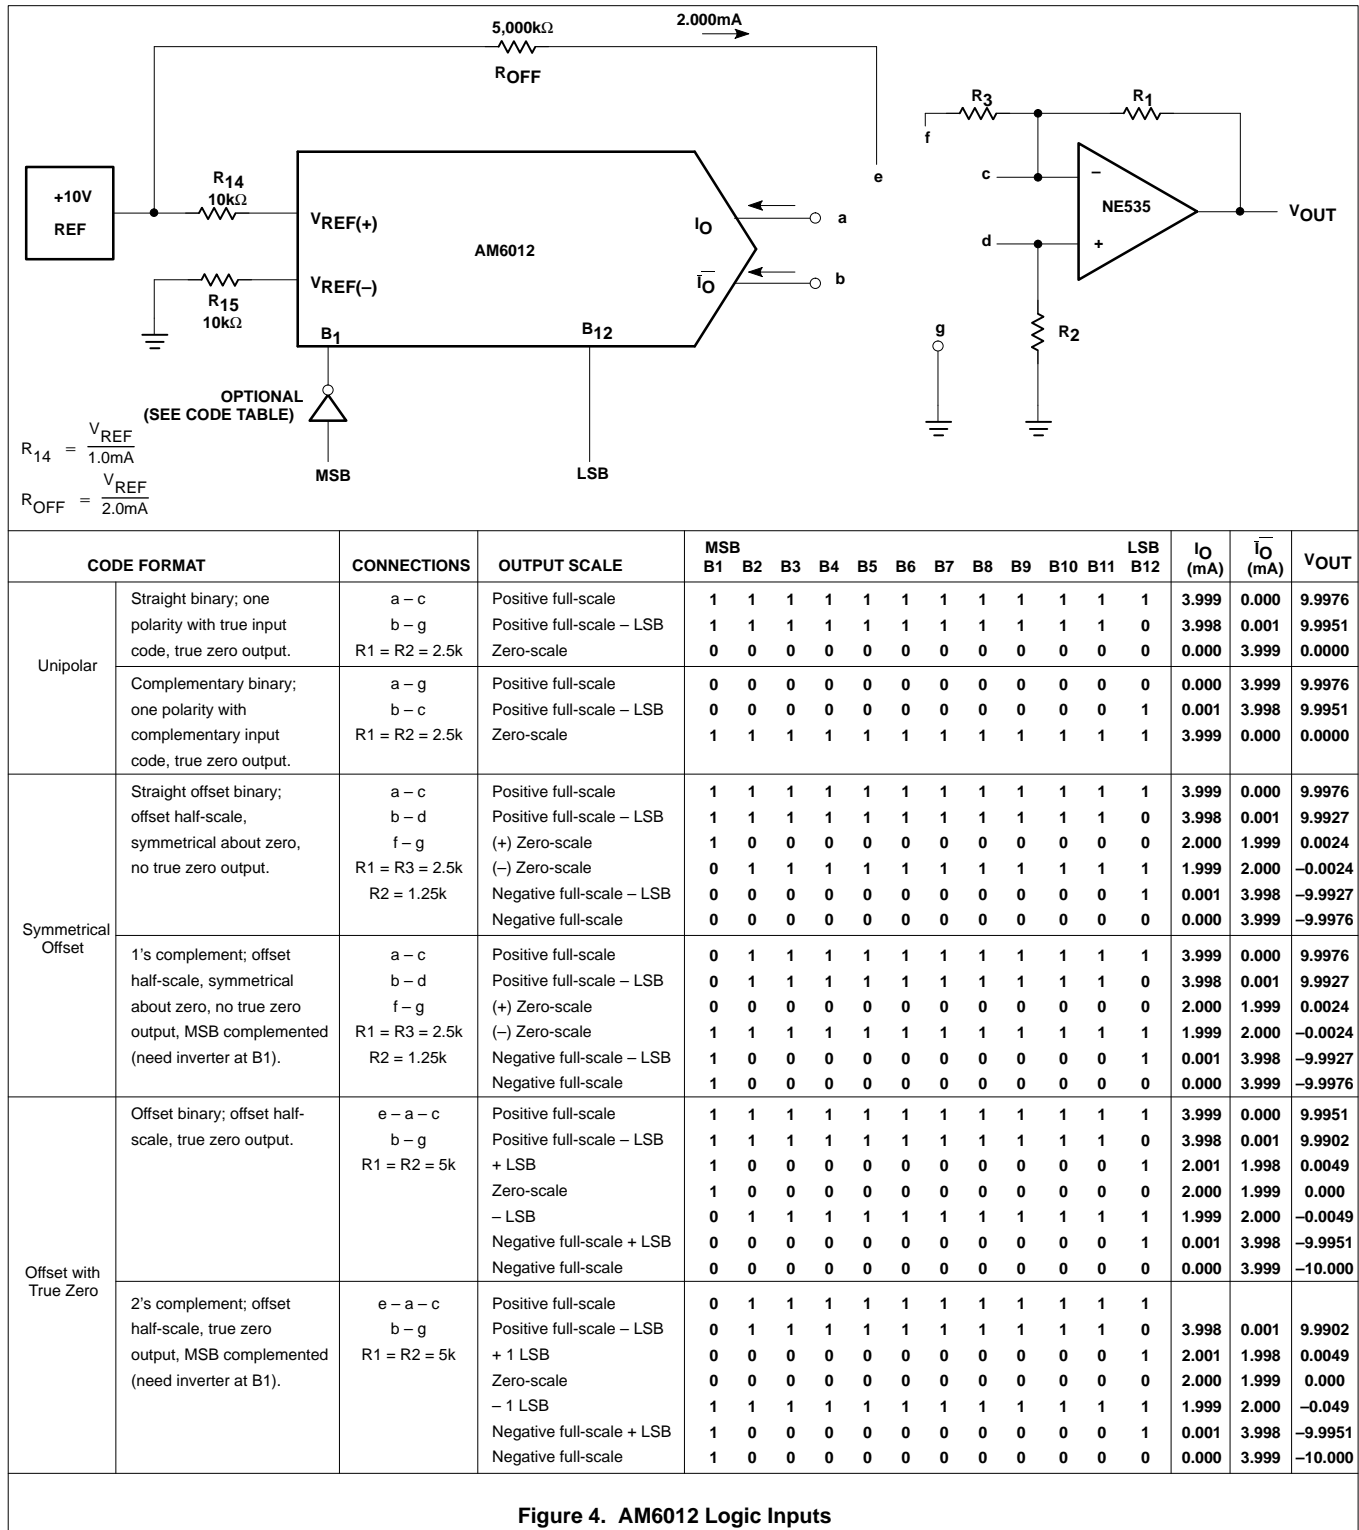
5,000kΩ
2.000mA
$R_{OFF}$
$R_3$
$R_1$
f
e
c
+10V
REF
$R_{14}$
10kΩ
$V_{REF(+)}$
AM6012
$I_O$
a
NE535
$V_{OUT}$
d
$V_{REF(-)}$
$\overline{I_O}$
b
$R_{15}$
10kΩ
$B_1$
$B_{12}$
g
$R_2$
OPTIONAL
(SEE CODE TABLE)
$R_{14} = \frac{V_{REF}}{1.0mA}$
MSB
LSB
$R_{OFF} = \frac{V_{REF}}{2.0mA}$

| CODE FORMAT | | CONNECTIONS | OUTPUT SCALE | MSB B1 | B2 | B3 | B4 | B5 | B6 | B7 | B8 | B9 | B10 | B11 | LSB B12 | $I_O$ (mA) | $\overline{I_O}$ (mA) | $V_{OUT}$ |
|---|---|---|---|---|---|---|---|---|---|---|---|---|---|---|---|---|---|---|
| Unipolar | Straight binary; one polarity with true input code, true zero output. | a – c | Positive full-scale | 1 | 1 | 1 | 1 | 1 | 1 | 1 | 1 | 1 | 1 | 1 | 1 | 3.999 | 0.000 | 9.9976 |
| | | b – g | Positive full-scale – LSB | 1 | 1 | 1 | 1 | 1 | 1 | 1 | 1 | 1 | 1 | 1 | 0 | 3.998 | 0.001 | 9.9951 |
| | | R1 = R2 = 2.5k | Zero-scale | 0 | 0 | 0 | 0 | 0 | 0 | 0 | 0 | 0 | 0 | 0 | 0 | 0.000 | 3.999 | 0.0000 |
| | Complementary binary; one polarity with complementary input code, true zero output. | a – g | Positive full-scale | 0 | 0 | 0 | 0 | 0 | 0 | 0 | 0 | 0 | 0 | 0 | 0 | 0.000 | 3.999 | 9.9976 |
| | | b – c | Positive full-scale – LSB | 0 | 0 | 0 | 0 | 0 | 0 | 0 | 0 | 0 | 0 | 0 | 1 | 0.001 | 3.998 | 9.9951 |
| | | R1 = R2 = 2.5k | Zero-scale | 1 | 1 | 1 | 1 | 1 | 1 | 1 | 1 | 1 | 1 | 1 | 1 | 3.999 | 0.000 | 0.0000 |
| Symmetrical Offset | Straight offset binary; offset half-scale, symmetrical about zero, no true zero output. | a – c | Positive full-scale | 1 | 1 | 1 | 1 | 1 | 1 | 1 | 1 | 1 | 1 | 1 | 1 | 3.999 | 0.000 | 9.9976 |
| | | b – d | Positive full-scale – LSB | 1 | 1 | 1 | 1 | 1 | 1 | 1 | 1 | 1 | 1 | 1 | 0 | 3.998 | 0.001 | 9.9927 |
| | | f – g | (+) Zero-scale | 1 | 0 | 0 | 0 | 0 | 0 | 0 | 0 | 0 | 0 | 0 | 0 | 2.000 | 1.999 | 0.0024 |
| | | R1 = R3 = 2.5k | (–) Zero-scale | 0 | 1 | 1 | 1 | 1 | 1 | 1 | 1 | 1 | 1 | 1 | 1 | 1.999 | 2.000 | –0.0024 |
| | | R2 = 1.25k | Negative full-scale – LSB | 0 | 0 | 0 | 0 | 0 | 0 | 0 | 0 | 0 | 0 | 0 | 1 | 0.001 | 3.998 | –9.9927 |
| | | | Negative full-scale | 0 | 0 | 0 | 0 | 0 | 0 | 0 | 0 | 0 | 0 | 0 | 0 | 0.000 | 3.999 | –9.9976 |
| | 1's complement; offset half-scale, symmetrical about zero, no true zero output, MSB complemented (need inverter at B1). | a – c | Positive full-scale | 0 | 1 | 1 | 1 | 1 | 1 | 1 | 1 | 1 | 1 | 1 | 1 | 3.999 | 0.000 | 9.9976 |
| | | b – d | Positive full-scale – LSB | 0 | 1 | 1 | 1 | 1 | 1 | 1 | 1 | 1 | 1 | 1 | 0 | 3.998 | 0.001 | 9.9927 |
| | | f – g | (+) Zero-scale | 0 | 0 | 0 | 0 | 0 | 0 | 0 | 0 | 0 | 0 | 0 | 0 | 2.000 | 1.999 | 0.0024 |
| | | R1 = R3 = 2.5k | (–) Zero-scale | 1 | 1 | 1 | 1 | 1 | 1 | 1 | 1 | 1 | 1 | 1 | 1 | 1.999 | 2.000 | –0.0024 |
| | | R2 = 1.25k | Negative full-scale – LSB | 1 | 0 | 0 | 0 | 0 | 0 | 0 | 0 | 0 | 0 | 0 | 1 | 0.001 | 3.998 | –9.9927 |
| | | | Negative full-scale | 1 | 0 | 0 | 0 | 0 | 0 | 0 | 0 | 0 | 0 | 0 | 0 | 0.000 | 3.999 | –9.9976 |
| Offset with True Zero | Offset binary; offset half-scale, true zero output. | e – a – c | Positive full-scale | 1 | 1 | 1 | 1 | 1 | 1 | 1 | 1 | 1 | 1 | 1 | 1 | 3.999 | 0.000 | 9.9951 |
| | | b – g | Positive full-scale – LSB | 1 | 1 | 1 | 1 | 1 | 1 | 1 | 1 | 1 | 1 | 1 | 0 | 3.998 | 0.001 | 9.9902 |
| | | R1 = R2 = 5k | + LSB | 1 | 0 | 0 | 0 | 0 | 0 | 0 | 0 | 0 | 0 | 0 | 1 | 2.001 | 1.998 | 0.0049 |
| | | | Zero-scale | 1 | 0 | 0 | 0 | 0 | 0 | 0 | 0 | 0 | 0 | 0 | 0 | 2.000 | 1.999 | 0.000 |
| | | | – LSB | 0 | 1 | 1 | 1 | 1 | 1 | 1 | 1 | 1 | 1 | 1 | 1 | 1.999 | 2.000 | –0.0049 |
| | | | Negative full-scale + LSB | 0 | 0 | 0 | 0 | 0 | 0 | 0 | 0 | 0 | 0 | 0 | 1 | 0.001 | 3.998 | –9.9951 |
| | | | Negative full-scale | 0 | 0 | 0 | 0 | 0 | 0 | 0 | 0 | 0 | 0 | 0 | 0 | 0.000 | 3.999 | –10.000 |
| | 2's complement; offset half-scale, true zero output, MSB complemented (need inverter at B1). | e – a – c | Positive full-scale | 0 | 1 | 1 | 1 | 1 | 1 | 1 | 1 | 1 | 1 | 1 | 1 | | | |
| | | b – g | Positive full-scale – LSB | 0 | 1 | 1 | 1 | 1 | 1 | 1 | 1 | 1 | 1 | 1 | 0 | 3.998 | 0.001 | 9.9902 |
| | | R1 = R2 = 5k | + 1 LSB | 0 | 0 | 0 | 0 | 0 | 0 | 0 | 0 | 0 | 0 | 0 | 1 | 2.001 | 1.998 | 0.0049 |
| | | | Zero-scale | 0 | 0 | 0 | 0 | 0 | 0 | 0 | 0 | 0 | 0 | 0 | 0 | 2.000 | 1.999 | 0.000 |
| | | | – 1 LSB | 1 | 1 | 1 | 1 | 1 | 1 | 1 | 1 | 1 | 1 | 1 | 1 | 1.999 | 2.000 | –0.049 |
| | | | Negative full-scale + LSB | 1 | 0 | 0 | 0 | 0 | 0 | 0 | 0 | 0 | 0 | 0 | 1 | 0.001 | 3.998 | –9.9951 |
| | | | Negative full-scale | 1 | 0 | 0 | 0 | 0 | 0 | 0 | 0 | 0 | 0 | 0 | 0 | 0.000 | 3.999 | –10.000 |

Figure 4. AM6012 Logic Inputs